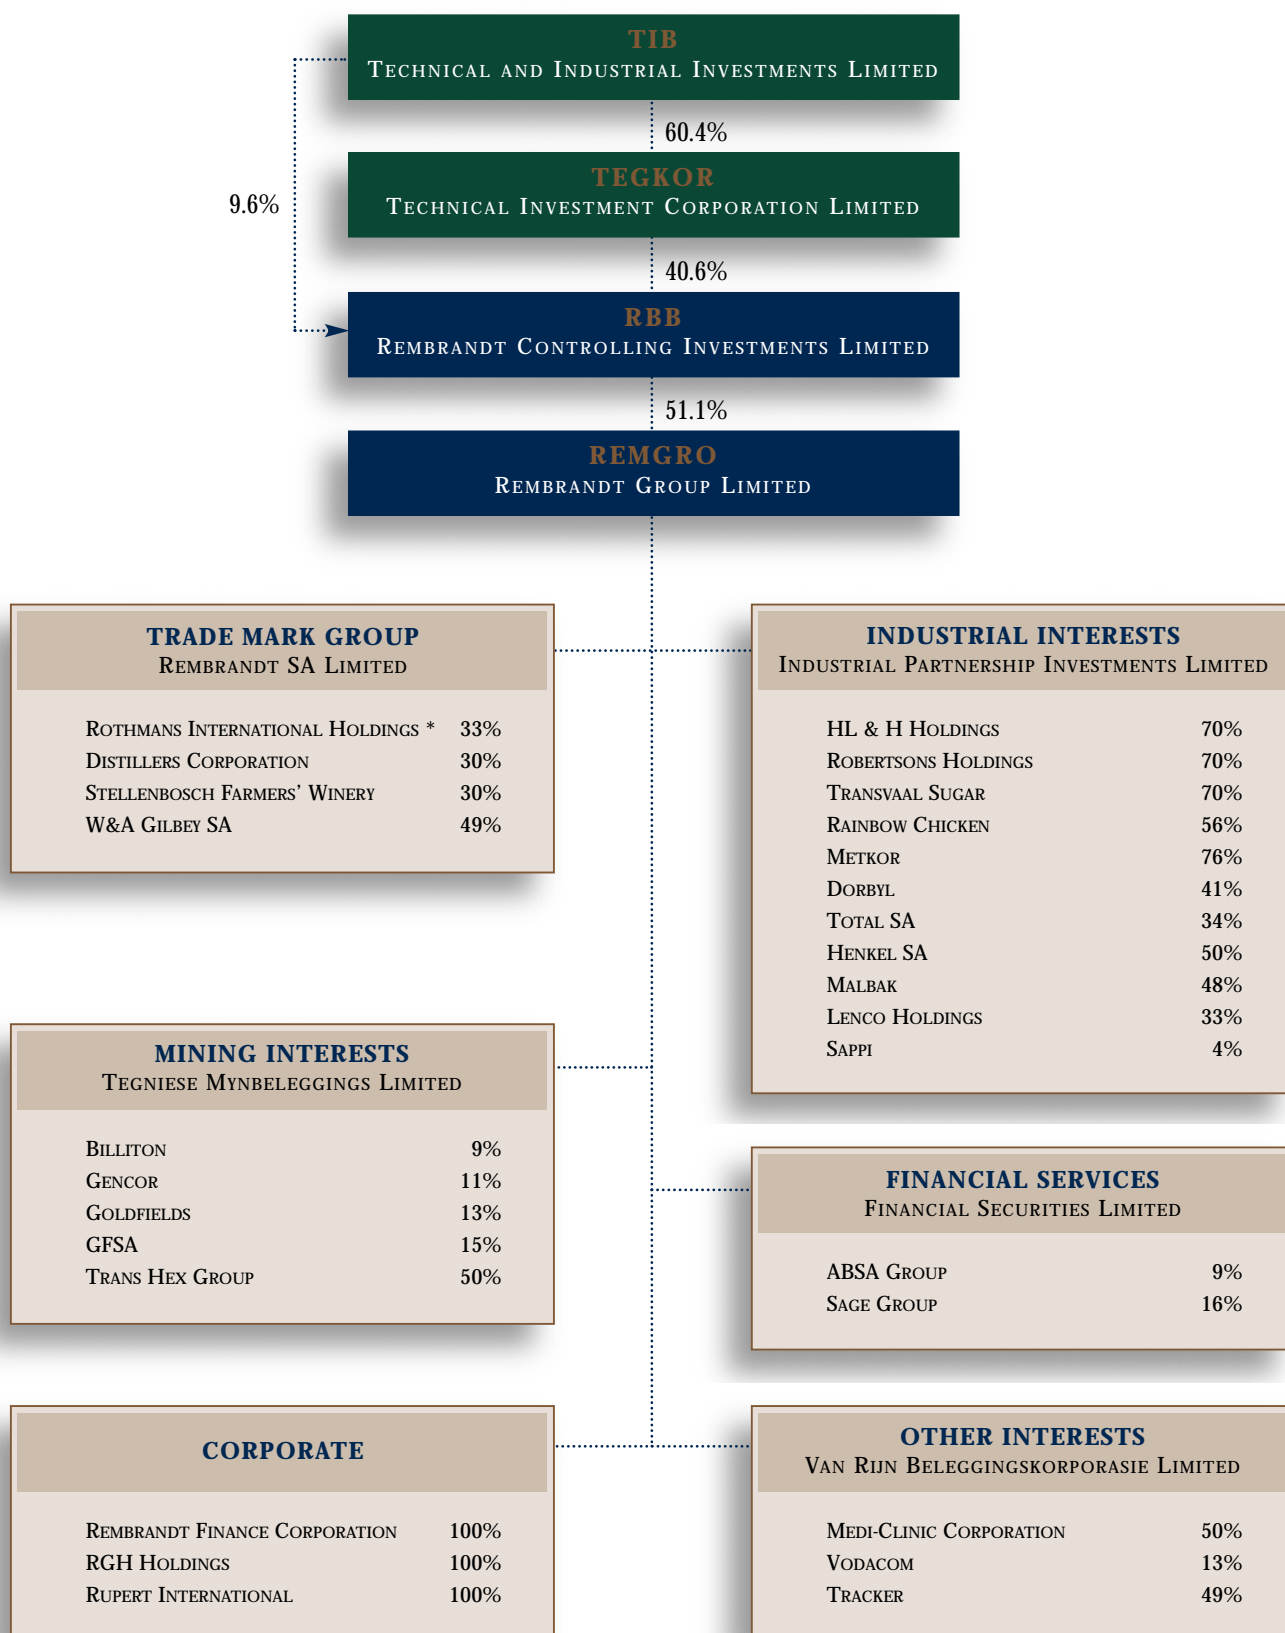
TIB
Technical and Industrial Investments Limited

60.4%

TEGKOR
Technical Investment Corporation Limited

9.6%

40.6%

RBB
Rembrandt Controlling Investments Limited

51.1%

REMGRO
Rembrandt Group Limited

TRADE MARK GROUP
Rembrandt SA Limited

| | |
|---|---|
| Rothmans International Holdings * | 33% |
| Distillers Corporation | 30% |
| Stellenbosch Farmers' Winery | 30% |
| W&A Gilbey SA | 49% |

INDUSTRIAL INTERESTS
Industrial Partnership Investments Limited

| | |
|---|---|
| HL & H Holdings | 70% |
| Robertsons Holdings | 70% |
| Transvaal Sugar | 70% |
| Rainbow Chicken | 56% |
| Metkor | 76% |
| Dorbyl | 41% |
| Total SA | 34% |
| Henkel SA | 50% |
| Malbak | 48% |
| Lenco Holdings | 33% |
| Sappi | 4% |

MINING INTERESTS
Tegniese Mynbeleggings Limited

| | |
|---|---|
| Billiton | 9% |
| Gencor | 11% |
| Goldfields | 13% |
| GFSA | 15% |
| Trans Hex Group | 50% |

FINANCIAL SERVICES
Financial Securities Limited

| | |
|---|---|
| ABSA Group | 9% |
| Sage Group | 16% |

CORPORATE

| | |
|---|---|
| Rembrandt Finance Corporation | 100% |
| RGH Holdings | 100% |
| Rupert International | 100% |

OTHER INTERESTS
Van Rijn Beleggingskorporasie Limited

| | |
|---|---|
| Medi-Clinic Corporation | 50% |
| Vodacom | 13% |
| Tracker | 49% |